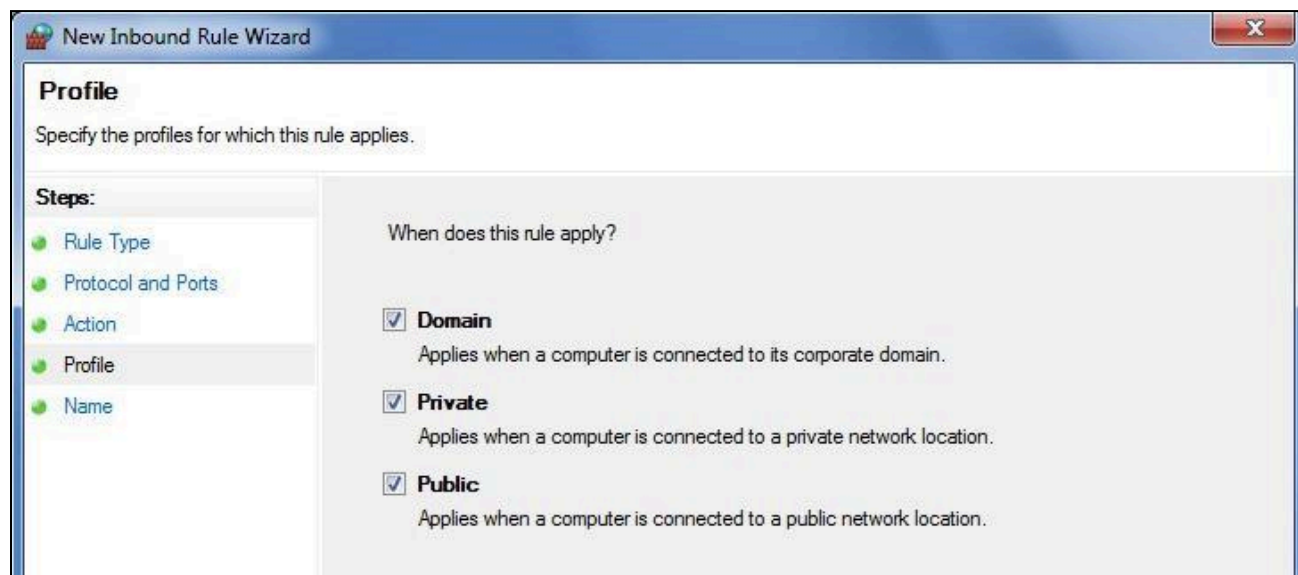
New Inbound Rule Wizard

Profile

Specify the profiles for which this rule applies.

Steps:

Rule Type

Protocol and Ports

Action

Profile

Name

When does this rule apply?

Domain

Applies when a computer is connected to its corporate domain.

Private

Applies when a computer is connected to a private network location.

Public

Applies when a computer is connected to a public network location.